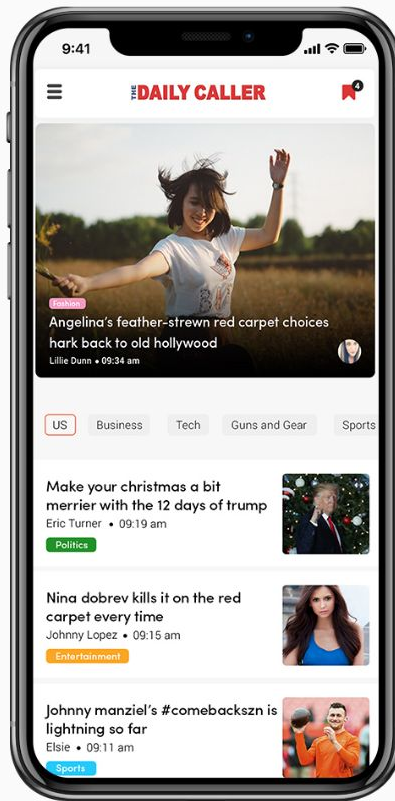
9:41

THE DAILY CALLER

4

Fashion

Angelina's feather-strewn red carpet choices hark back to old hollywood

Lillie Dunn • 09:34 am

US

Business

Tech

Guns and Gear

Sports

Make your christmas a bit merrier with the 12 days of trump

Eric Turner • 09:19 am

Politics

Nina dobrev kills it on the red carpet every time

Johnny Lopez • 09:15 am

Entertainment

Johnny manziel's #comebackszn is lightning so far

Elsie • 09:11 am

Sports